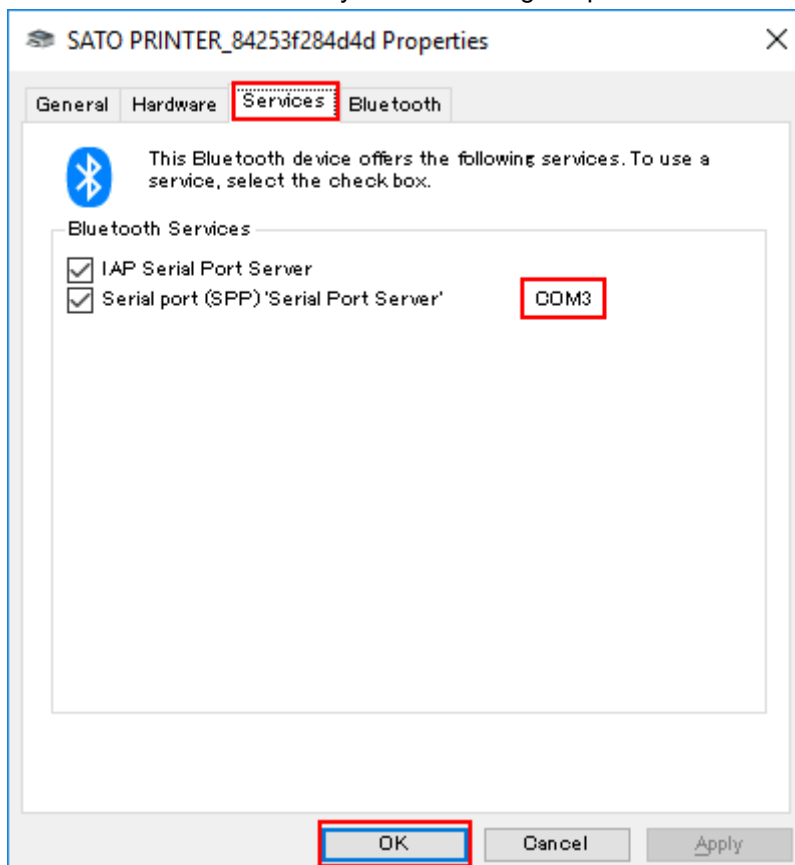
SATO PRINTER_84253f284d4d Properties

General | Hardware | Services | Bluetooth

This Bluetooth device offers the following services. To use a service, select the check box.

Bluetooth Services

IAP Serial Port Server

Serial port (SPP) 'Serial Port Server' COM3

OK | Cancel | Apply